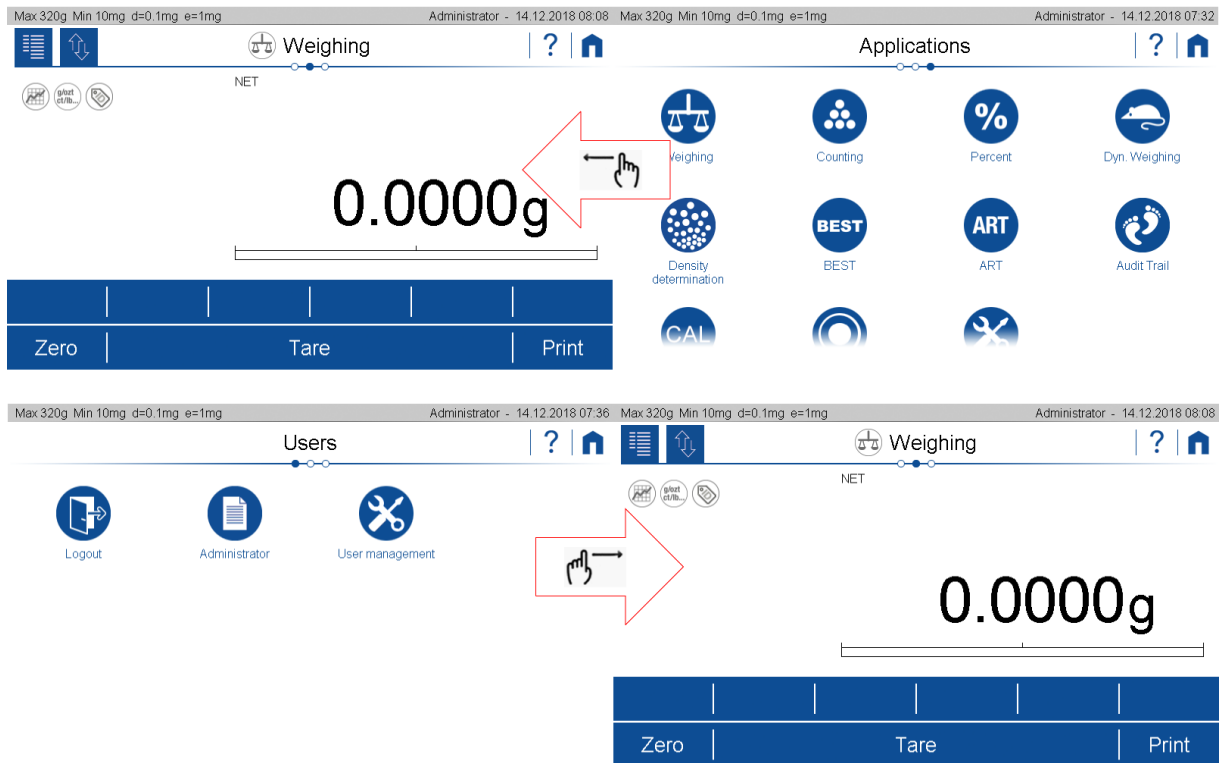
Max 320g Min 10mg d=0.1mg e=1mg Administrator - 14.12.2018 08:08

Weighing

?

NET

g/ozt ct/lb...

0.0000g

Zero

Tare

Print

Max 320g Min 10mg d=0.1mg e=1mg Administrator - 14.12.2018 07:32

Applications

?

Weighing

Counting

%

Percent

Dyn. Weighing

Density determination

BEST

BEST

ART

ART

Audit Trail

CAL

Max 320g Min 10mg d=0.1mg e=1mg Administrator - 14.12.2018 07:36

Users

?

Logout

Administrator

User management

Max 320g Min 10mg d=0.1mg e=1mg Administrator - 14.12.2018 08:08

Weighing

?

NET

g/ozt ct/lb...

0.0000g

Zero

Tare

Print